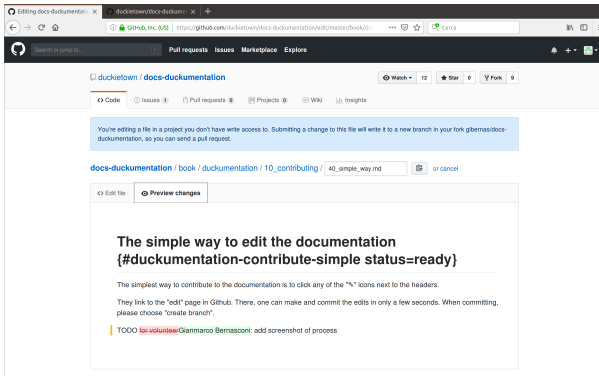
Editing docs-duckumentatio ×
duckietown/docs-duckum ×
+

GitHub, Inc. (US) | https://github.com/duckietown/docs-duckumentation/edit/master/book/d...
Cerca

Search or jump to...
Pull requests Issues Marketplace Explore

duckietown / docs-duckumentation
Watch ▾ 12
Star 0
Fork 9

<> Code
Issues 1
Pull requests 0
Projects 0
Wiki
Insights

You're editing a file in a project you don't have write access to. Submitting a change to this file will write it to a new branch in your fork gibernas/docs-duckumentation, so you can send a pull request.

docs-duckumentation / book / duckumentation / 10_contributing / 40_simple_way.md
or cancel

Edit file
Preview changes

The simple way to edit the documentation {#duckumentation-contribute-simple status=ready}

The simplest way to contribute to the documentation is to click any of the "✎" icons next to the headers.

They link to the "edit" page in Github. There, one can make and commit the edits in only a few seconds. When committing, please choose "create branch".

TODO for volunteerGianmarco Bernasconi: add screenshot of process